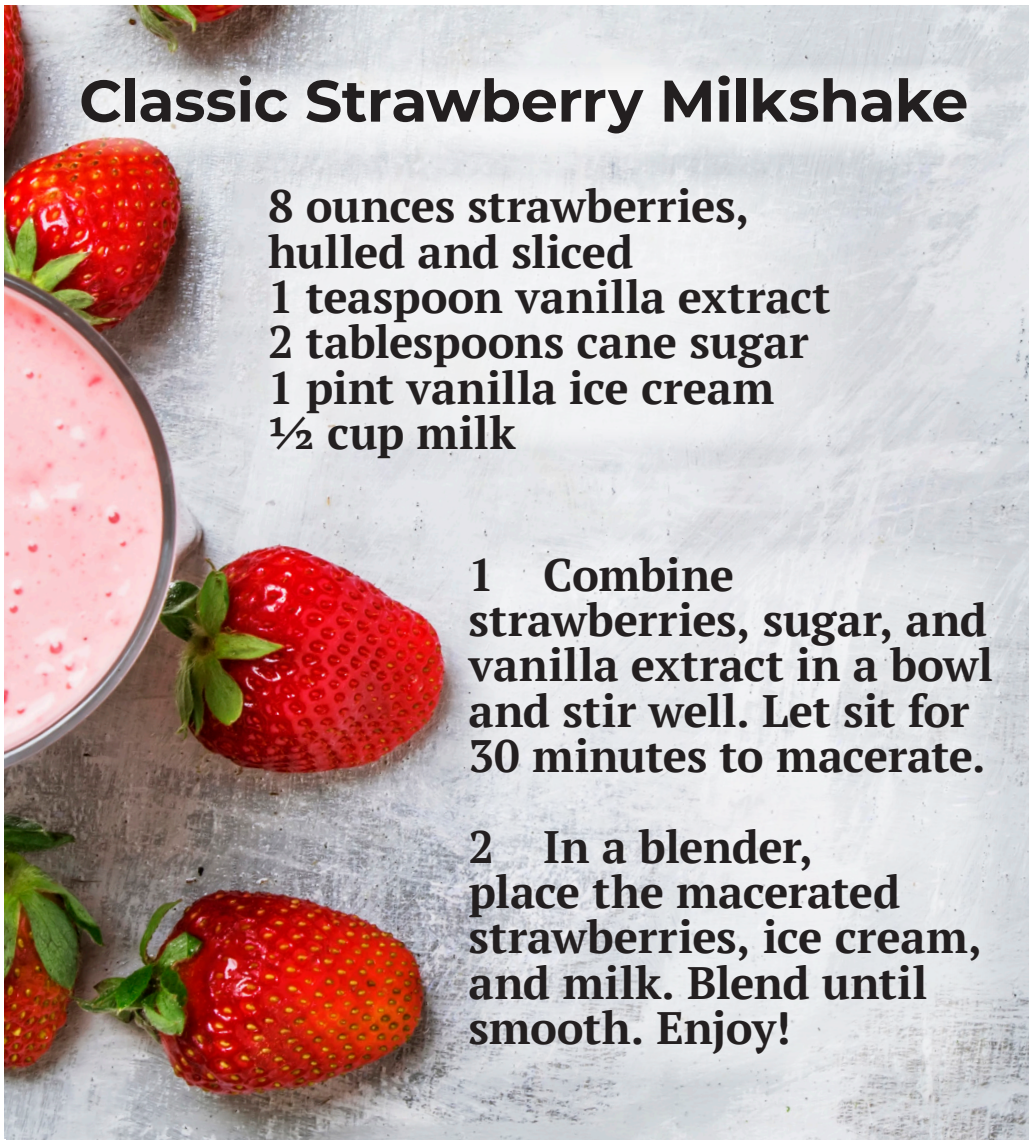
Classic Strawberry Milkshake

8 ounces strawberries, hulled and sliced
1 teaspoon vanilla extract
2 tablespoons cane sugar
1 pint vanilla ice cream
½ cup milk

1 Combine strawberries, sugar, and vanilla extract in a bowl and stir well. Let sit for 30 minutes to macerate.

2 In a blender, place the macerated strawberries, ice cream, and milk. Blend until smooth. Enjoy!